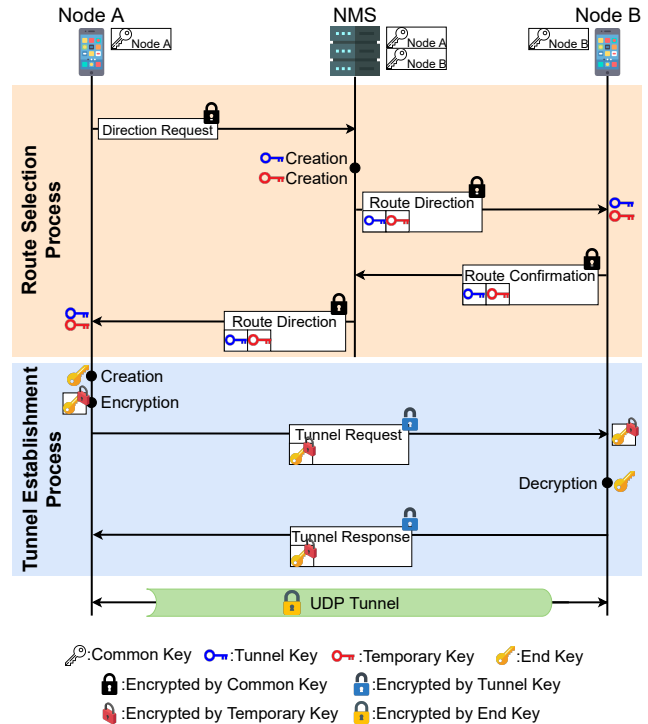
Node A

Node A

NMS

Node A

Node B

Node B

Node B

Route Selection Process

Direction Request

Creation

Creation

Route Direction

Route Confirmation

Route Direction

Tunnel Establishment Process

Creation

Encryption

Tunnel Request

Decryption

Tunnel Response

UDP Tunnel

:Common Key :Tunnel Key :Temporary Key :End Key

:Encrypted by Common Key :Encrypted by Tunnel Key

:Encrypted by Temporary Key :Encrypted by End Key